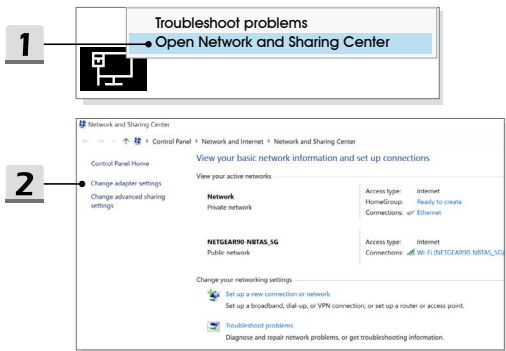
1

Troubleshoot problems
Open Network and Sharing Center

Network and Sharing Center

Control Panel > Network and Internet > Network and Sharing Center

2

Control Panel Home

Change adapter settings

Change advanced sharing settings

View your basic network information and set up connections

View your active networks

Network
Private network

Access type: Internet
HomeGroup: Ready to create
Connections: Ethernet

NETGEAR90-NBTAS_5G
Public network

Access type: Internet
Connections: Wi-Fi (NETGEAR90-NBTAS_5G)

Change your networking settings

Set up a new connection or network
Set up a broadband, dial-up, or VPN connection; or set up a router or access point.

Troubleshoot problems
Diagnose and repair network problems, or get troubleshooting information.